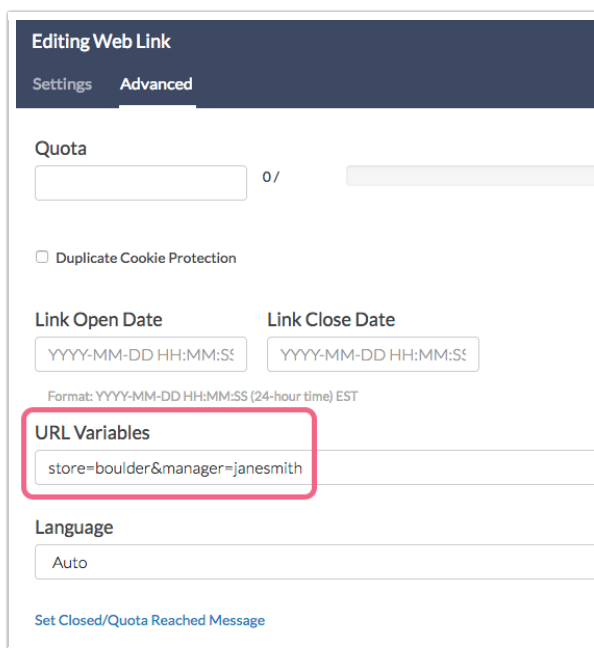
Editing Web Link

Settings Advanced

Quota

0 /

Duplicate Cookie Protection

Link Open Date

YYYY-MM-DD HH:MM:SS

Link Close Date

YYYY-MM-DD HH:MM:SS

Format: YYYY-MM-DD HH:MM:SS (24-hour time) EST

URL Variables

store=boulder&manager=janesmith

Language

Auto

Set Closed/Quota Reached Message